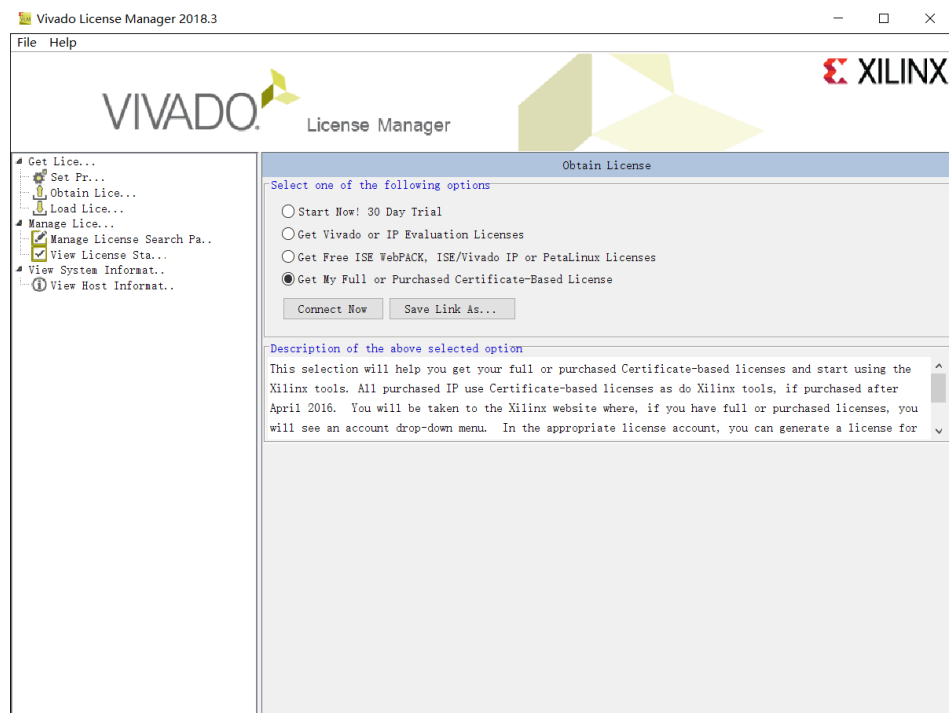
Vivado License Manager 2018.3

File Help

VIVADO. License Manager

XILINX

Get Lice...
Set Pr...
Obtain Lice...
Load Lice...
Manage Lice...
Manage License Search Pa..
View License Sta...
View System Informat..
View Host Informat..

Obtain License

Select one of the following options

Start Now! 30 Day Trial
Get Vivado or IP Evaluation Licenses
Get Free ISE WebPACK, ISE/Vivado IP or PetaLinux Licenses
Get My Full or Purchased Certificate-Based License

Connect Now
Save Link As...

Description of the above selected option

This selection will help you get your full or purchased Certificate-based licenses and start using the Xilinx tools. All purchased IP use Certificate-based licenses as do Xilinx tools, if purchased after April 2016. You will be taken to the Xilinx website where, if you have full or purchased licenses, you will see an account drop-down menu. In the appropriate license account, you can generate a license for